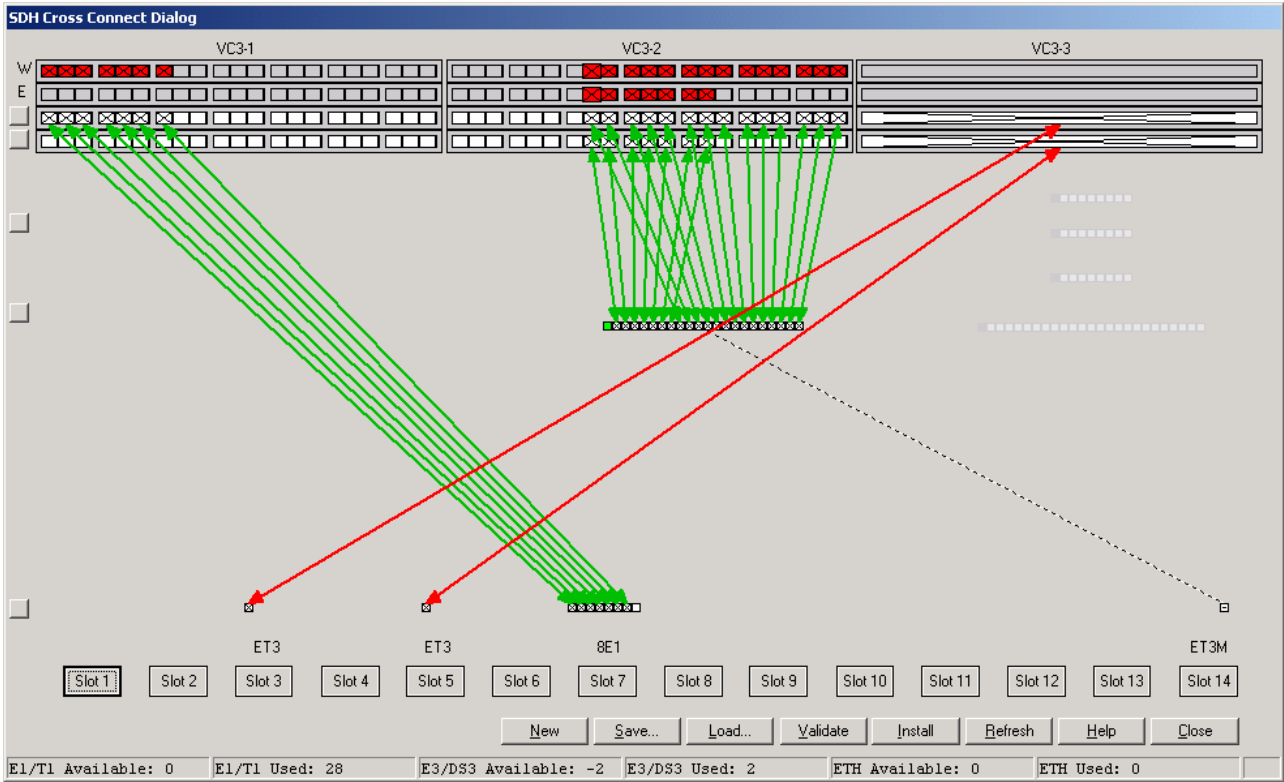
SDH Cross Connect Dialog

VC3-1

VC3-2

VC3-3

W

E

ET3

ET3

8E1

ET3M

Slot 1 Slot 2 Slot 3 Slot 4 Slot 5 Slot 6 Slot 7 Slot 8 Slot 9 Slot 10 Slot 11 Slot 12 Slot 13 Slot 14

New Save... Load... Validate Install Refresh Help Close

E1/T1 Available: 0 | E1/T1 Used: 28 | E3/DS3 Available: -2 | E3/DS3 Used: 2 | ETH Available: 0 | ETH Used: 0